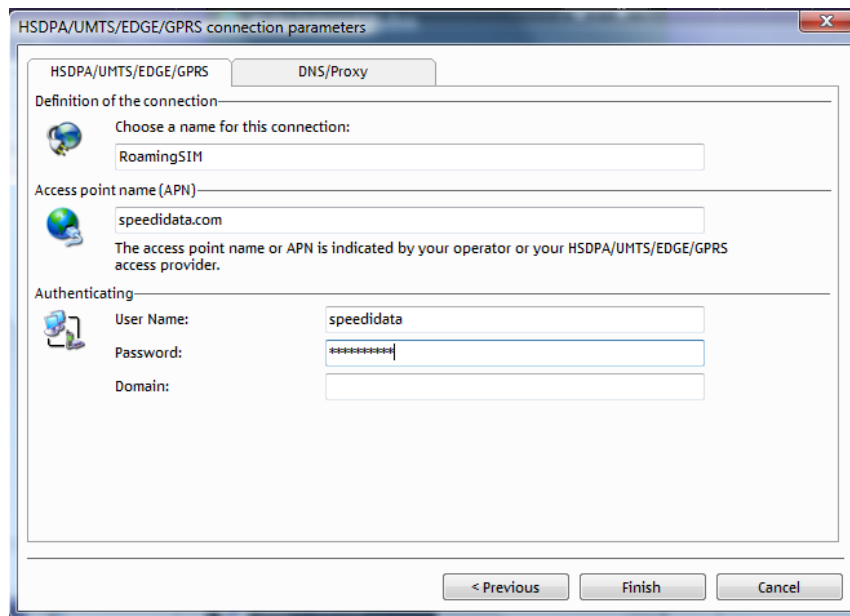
HSDPA/UMTS/EDGE/GPRS connection parameters

X

HSDPA/UMTS/EDGE/GPRS

DNS/Proxy

Definition of the connection

Choose a name for this connection:

RoamingSIM

Access point name (APN)

speedidata.com

The access point name or APN is indicated by your operator or your HSDPA/UMTS/EDGE/GPRS access provider.

Authenticating

User Name:

speedidata

Password:

**********

Domain:

< Previous

Finish

Cancel